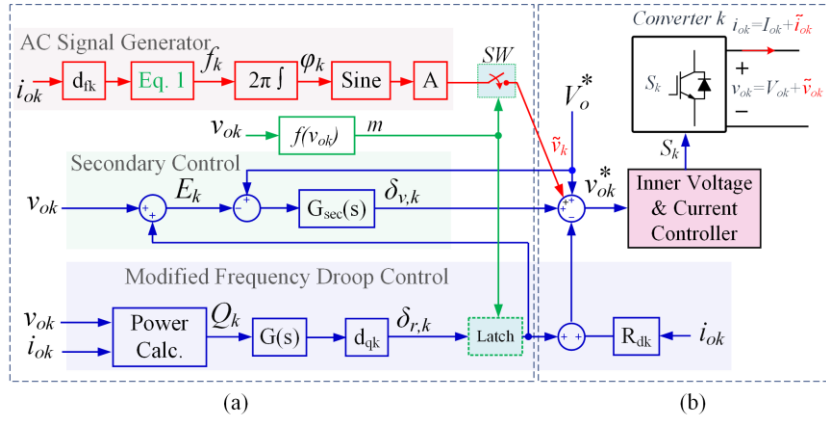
AC Signal Generator

$i_{ok}$ $d_{fk}$ Eq. 1 $f_k$ $2\pi\int$ $\varphi_k$ Sine A SW

$v_{ok}$ $f(v_{ok})$ $m$

Secondary Control

$v_{ok}$ $E_k$ $G_{sec}(s)$ $\delta_{v,k}$

Modified Frequency Droop Control

$v_{ok}$ $i_{ok}$ Power Calc. $Q_k$ G(s) $d_{qk}$ $\delta_{r,k}$ Latch

Converter $k$ $i_{ok}=I_{ok}+\tilde{i}_{ok}$

$S_k$ + $v_{ok}=V_{ok}+\tilde{v}_{ok}$ −

$V_o^*$ $\tilde{v}_k$ $S_k$ $v_{ok}^*$

Inner Voltage & Current Controller

$R_{dk}$ $i_{ok}$

(a) (b)